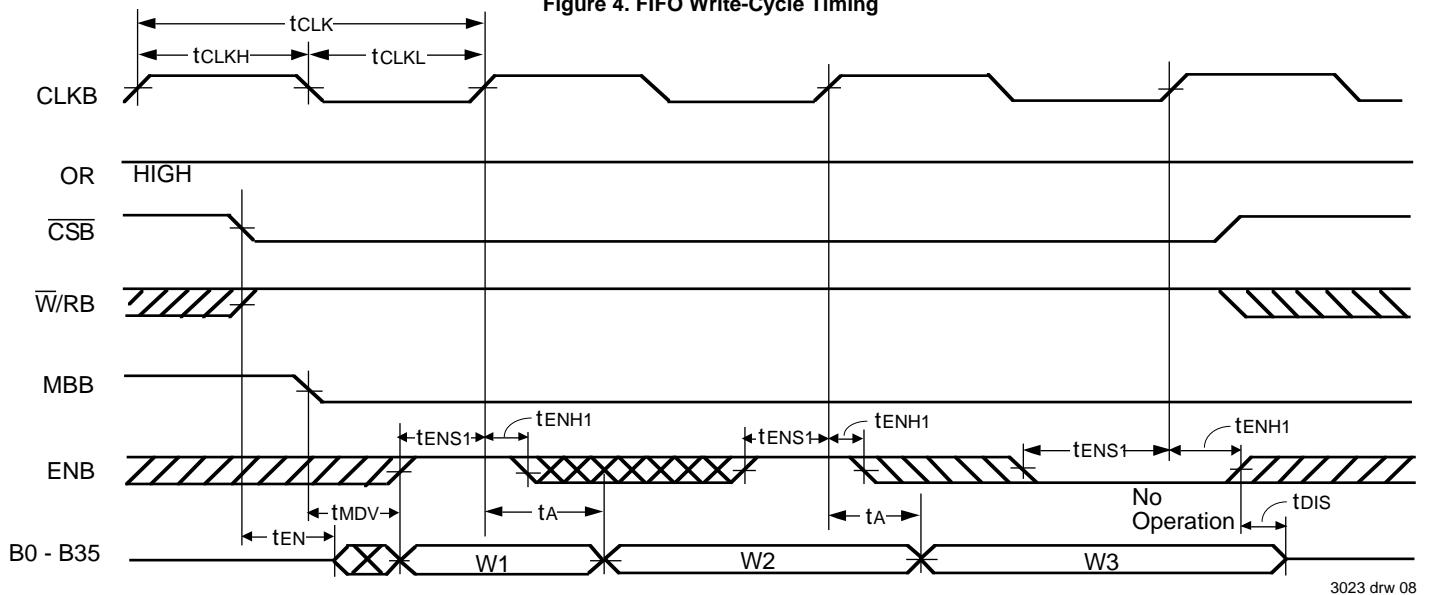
Figure 4. FIFO Write-Cycle Timing

tCLK

tCLKH

tCLKL

CLKB

OR

HIGH

$\overline{CSB}$

$\overline{W}$/RB

MBB

tENS1

tENH1

tENS1

tENH1

tENS1

tENH1

ENB

tMDV

No Operation

tDIS

tA

tA

tEN

B0 - B35

W1

W2

W3

3023 drw 08